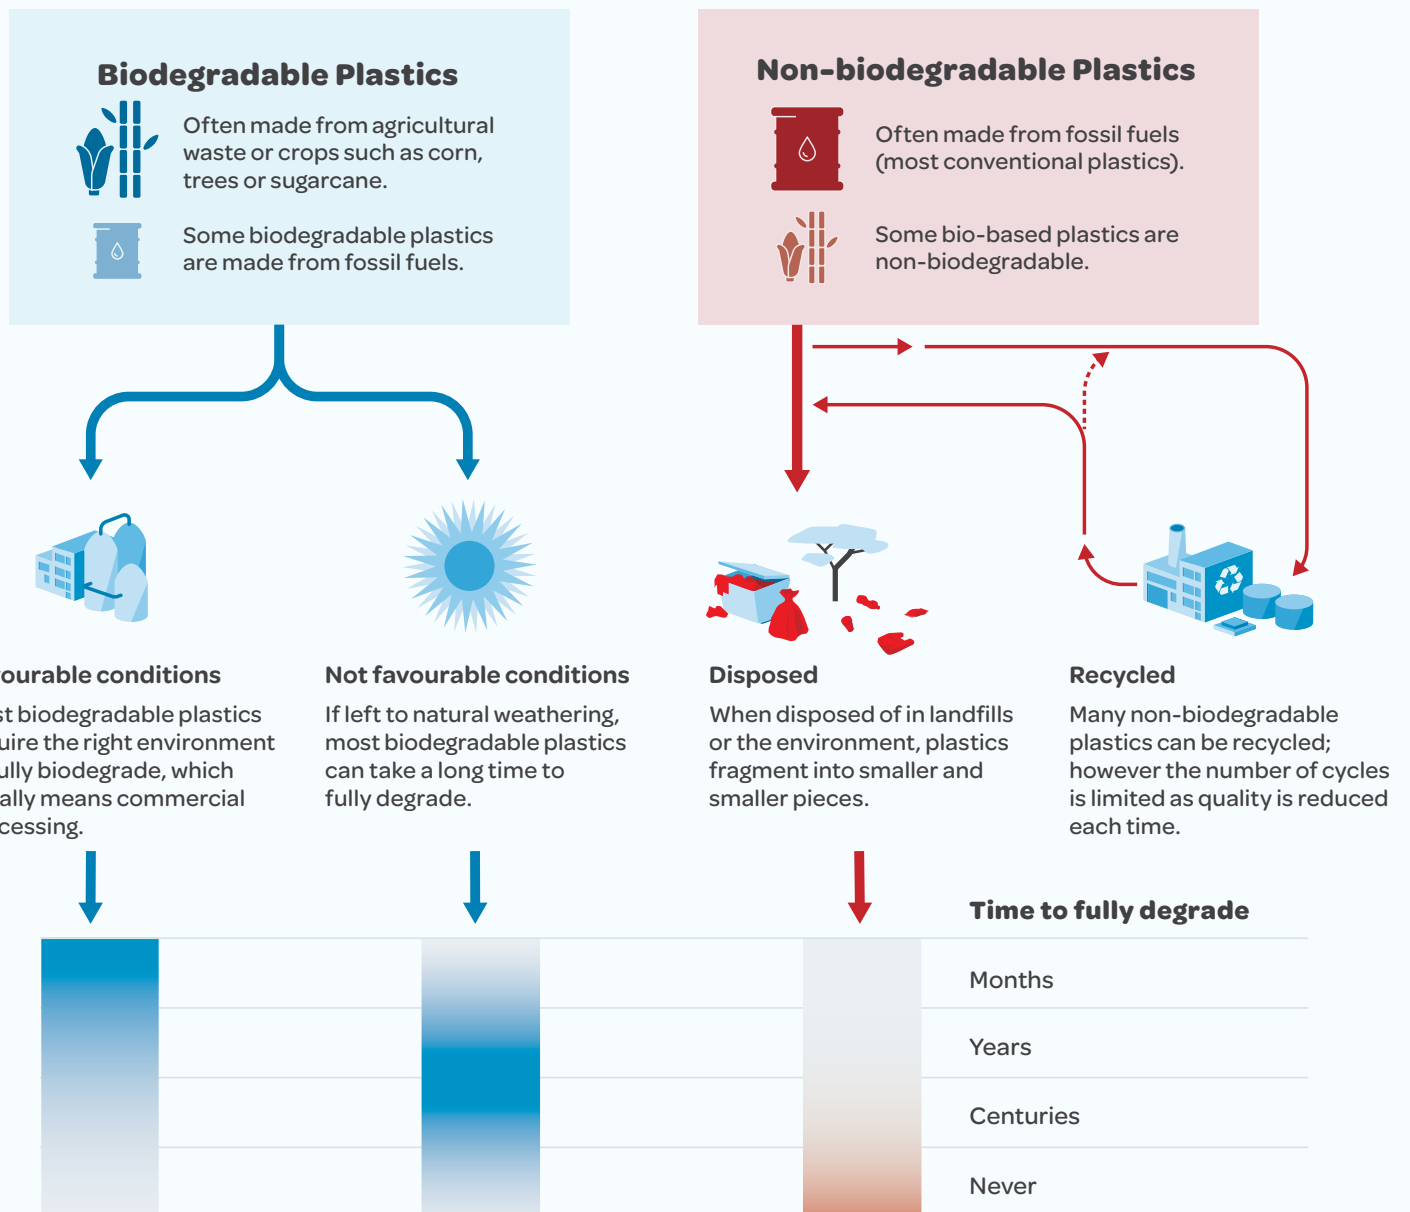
Biodegradable Plastics

Often made from agricultural waste or crops such as corn, trees or sugarcane.

Some biodegradable plastics are made from fossil fuels.

Non-biodegradable Plastics

Often made from fossil fuels (most conventional plastics).

Some bio-based plastics are non-biodegradable.

ourable conditions

st biodegradable plastics uire the right environment ully biodegrade, which ally means commercial cessing.

Not favourable conditions

If left to natural weathering, most biodegradable plastics can take a long time to fully degrade.

Disposed

When disposed of in landfills or the environment, plastics fragment into smaller and smaller pieces.

Recycled

Many non-biodegradable plastics can be recycled; however the number of cycles is limited as quality is reduced each time.

Time to fully degrade

Months

Years

Centuries

Never